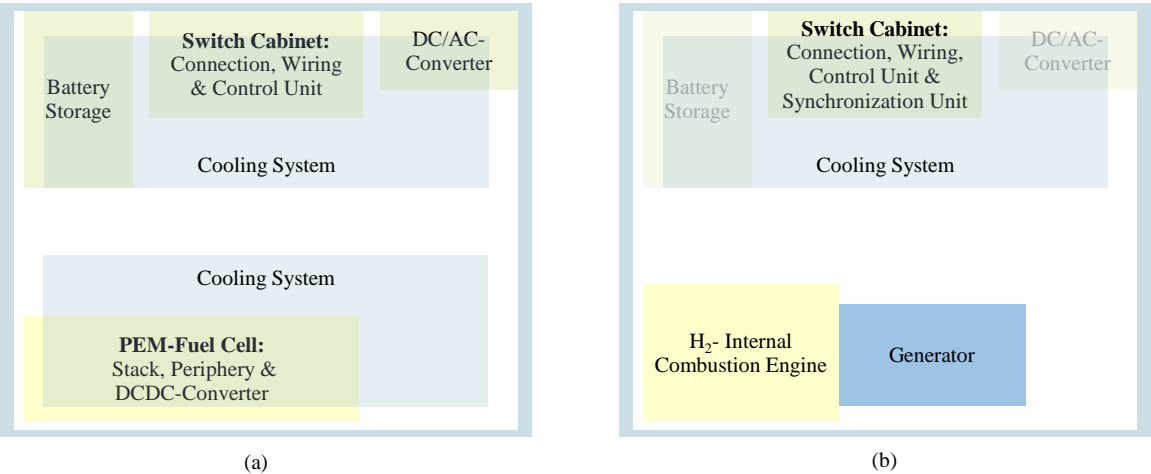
Battery Storage

Switch Cabinet: Connection, Wiring & Control Unit

DC/AC-Converter

Cooling System

Cooling System

PEM-Fuel Cell: Stack, Periphery & DCDC-Converter

(a)

Battery Storage

Switch Cabinet: Connection, Wiring, Control Unit & Synchronization Unit

DC/AC-Converter

Cooling System

$H_2$- Internal Combustion Engine

Generator

(b)